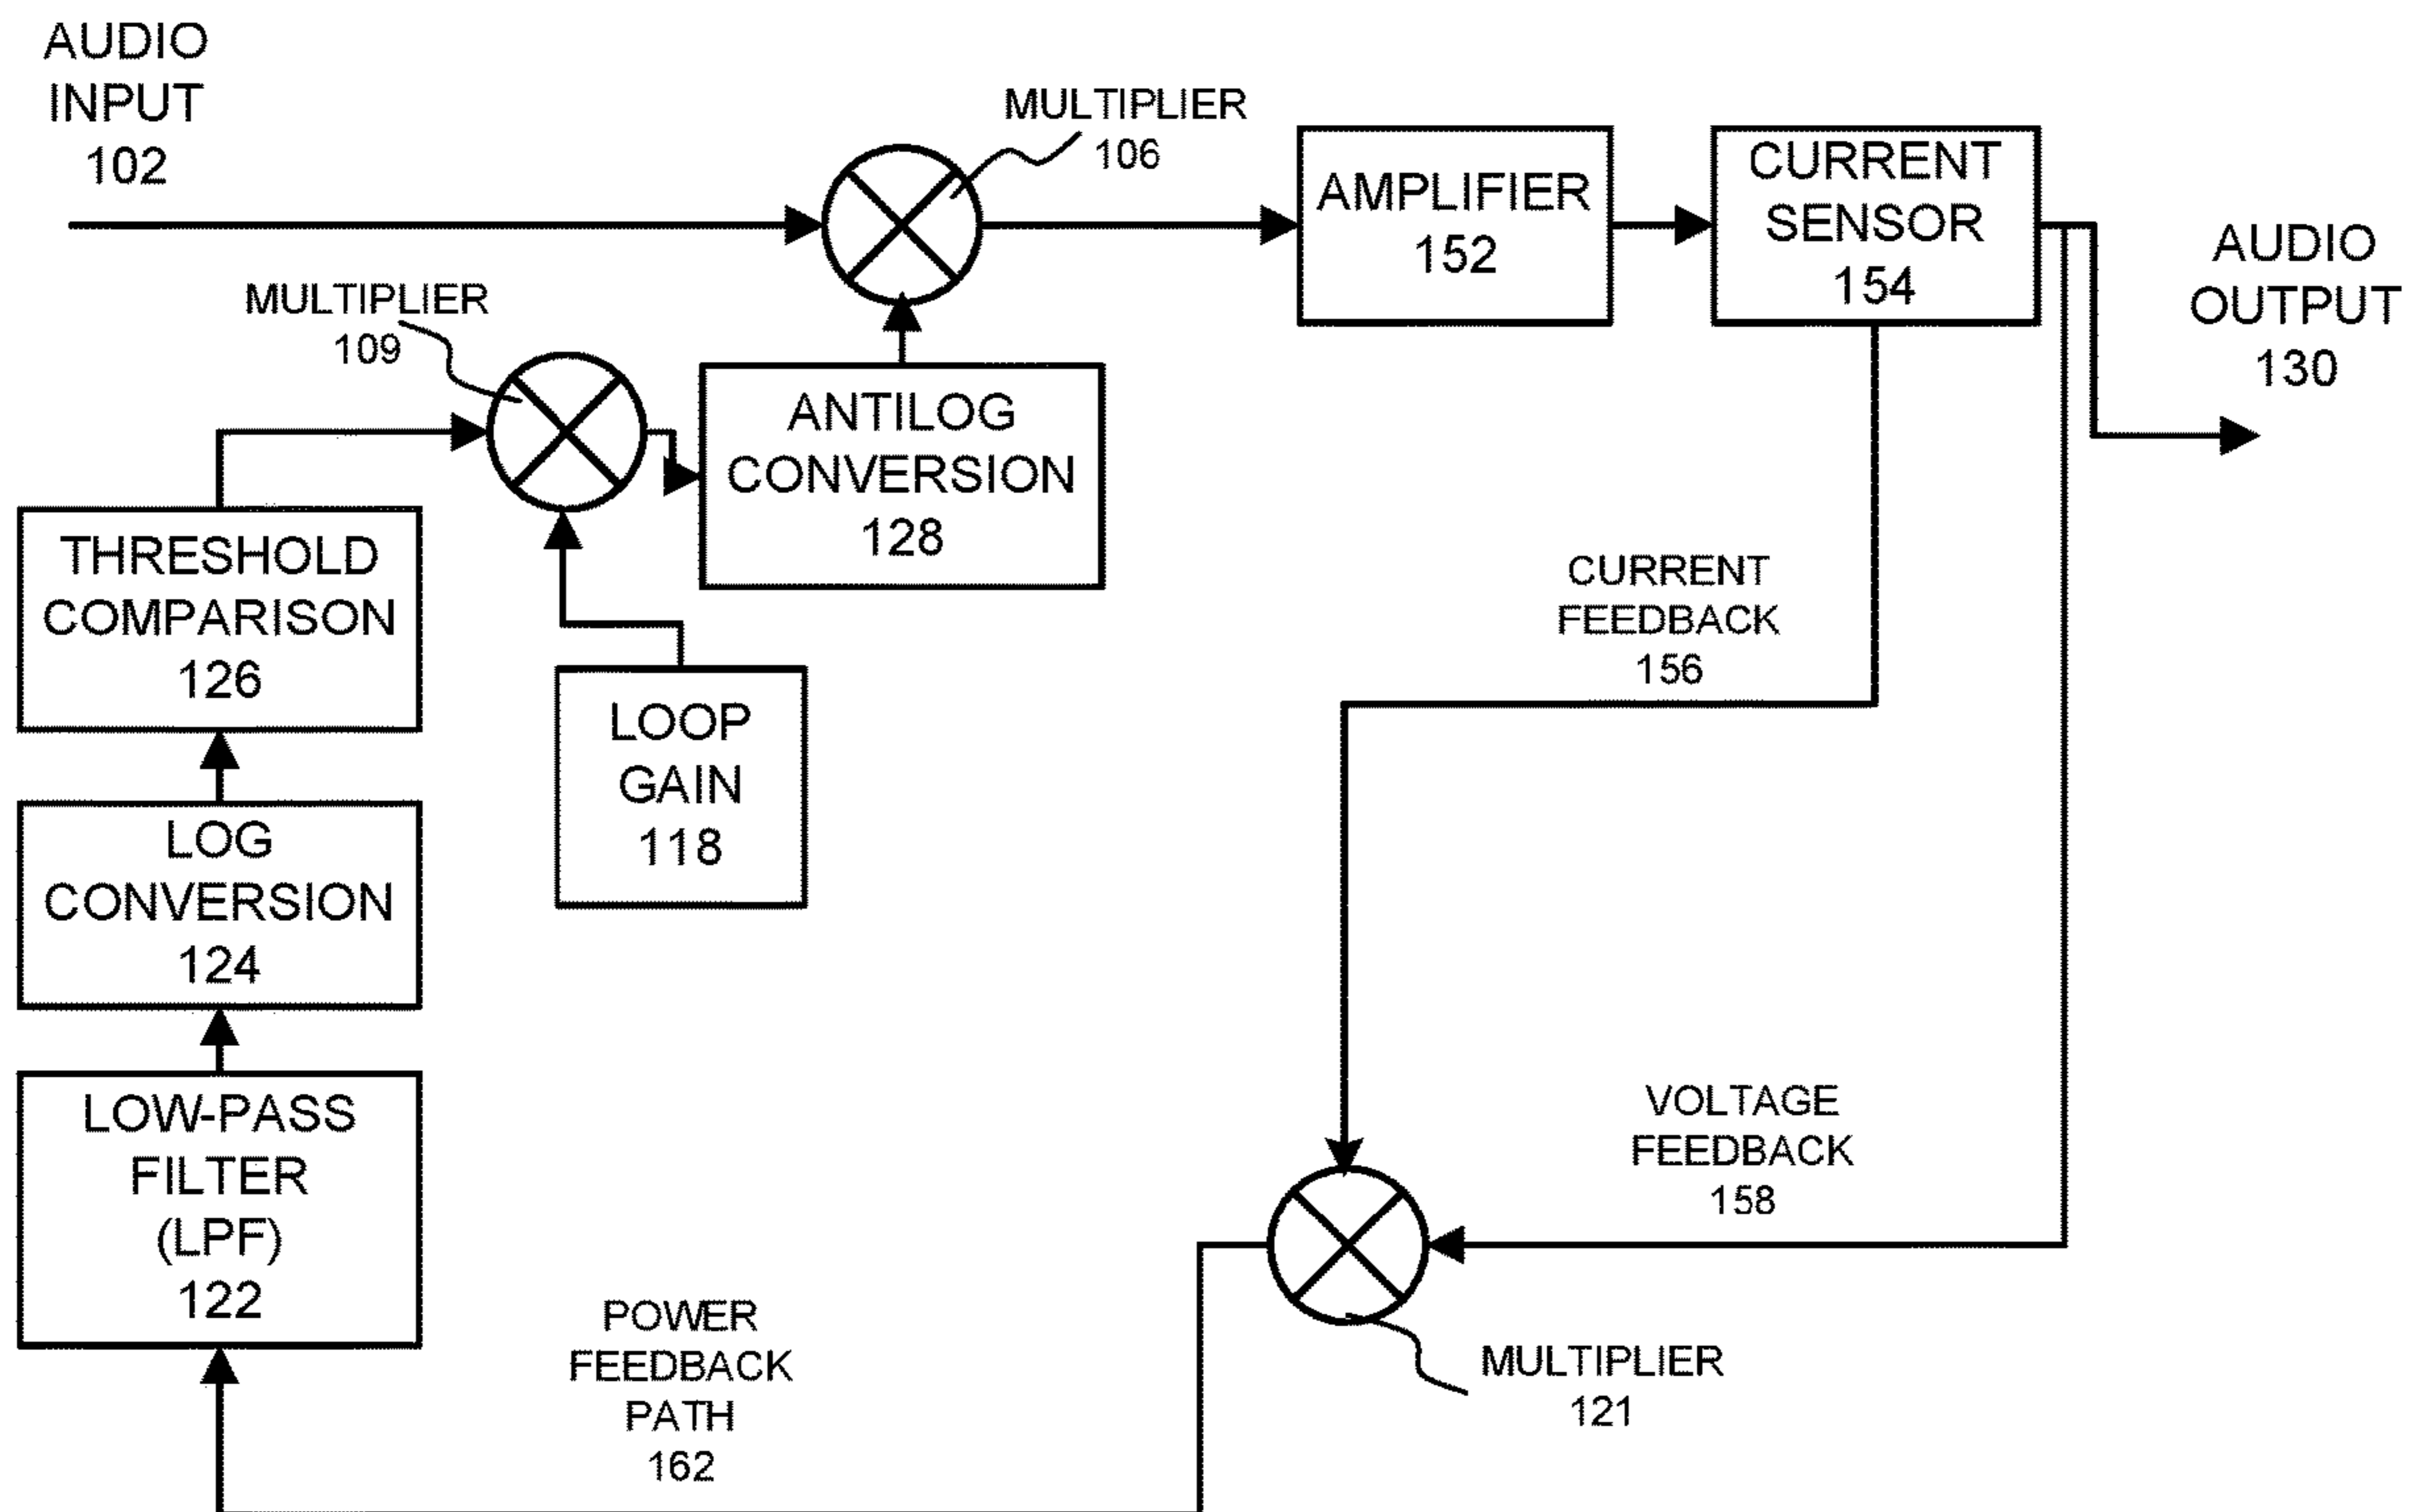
AUDIO INPUT 102

MULTIPLIER 106

AMPLIFIER 152

CURRENT SENSOR 154

AUDIO OUTPUT 130

MULTIPLIER 109

ANTILOG CONVERSION 128

THRESHOLD COMPARISON 126

LOOP GAIN 118

CURRENT FEEDBACK 156

LOG CONVERSION 124

LOW-PASS FILTER (LPF) 122

VOLTAGE FEEDBACK 158

POWER FEEDBACK PATH 162

MULTIPLIER 121